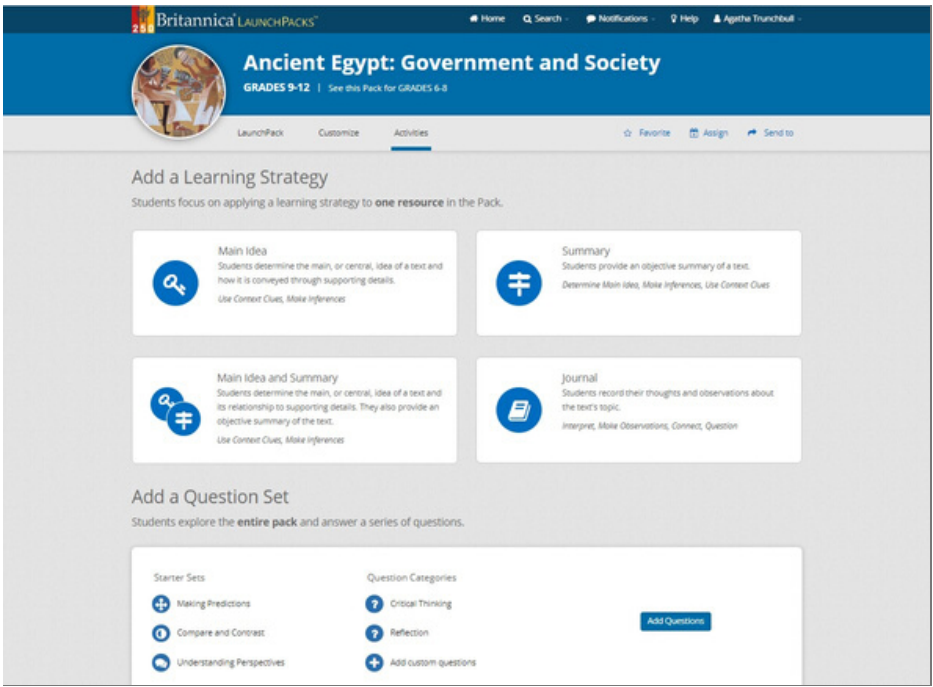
250 Britannica LAUNCHPACKS

Home Search Notifications Help Agatha Trunchbull

Ancient Egypt: Government and Society

GRADES 9-12 | See this Pack for GRADES 6-8

LaunchPack Customize Activities

Favorite Assign Send to

Add a Learning Strategy

Students focus on applying a learning strategy to **one resource** in the Pack.

Main Idea
Students determine the main, or central, idea of a text and how it is conveyed through supporting details.
*Use Context Clues, Make Inferences*

Summary
Students provide an objective summary of a text.
*Determine Main Idea, Make Inferences, Use Context Clues*

Main Idea and Summary
Students determine the main, or central, idea of a text and its relationship to supporting details. They also provide an objective summary of the text.
*Use Context Clues, Make Inferences*

Journal
Students record their thoughts and observations about the text's topic.
*Interpret, Make Observations, Connect, Question*

Add a Question Set

Students explore the **entire pack** and answer a series of questions.

Starter Sets
Making Predictions
Compare and Contrast
Understanding Perspectives

Question Categories
Critical Thinking
Reflection
Add custom questions

Add Questions